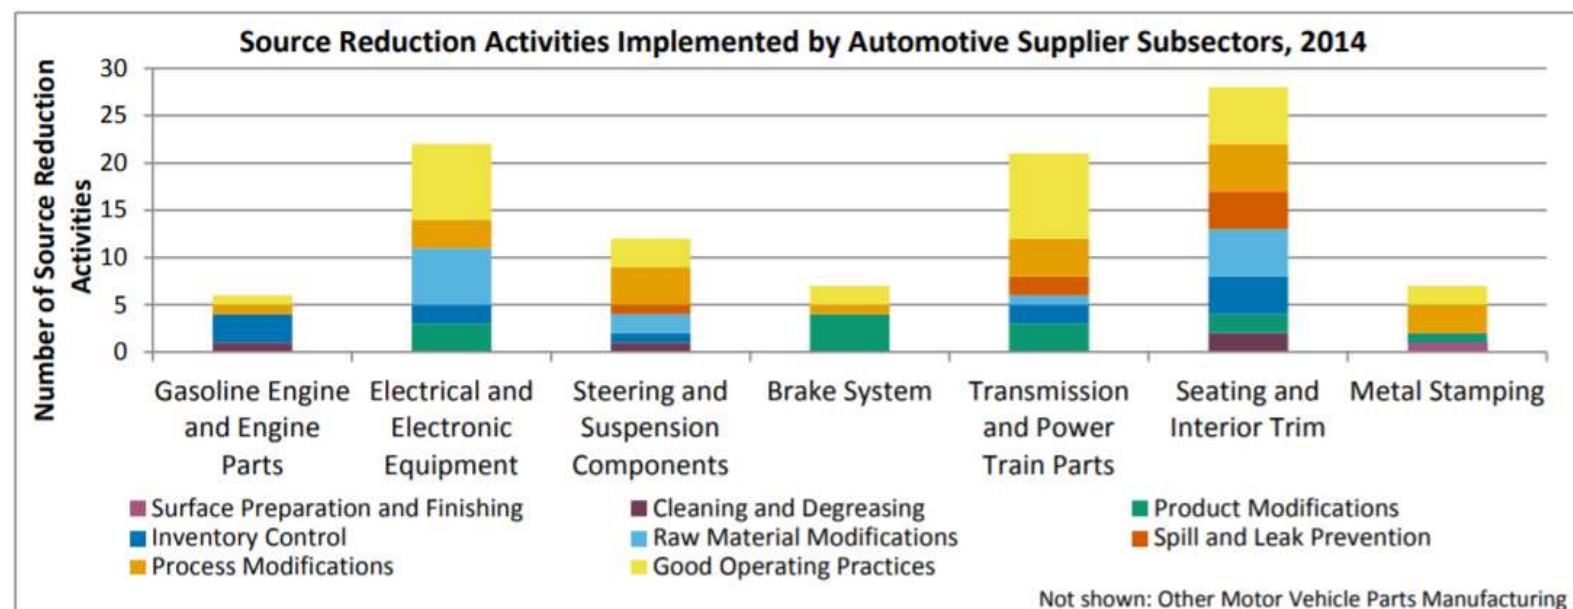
Source Reduction Activities Implemented by Automotive Supplier Subsectors, 2014

Number of Source Reduction Activities

30
25
20
15
10
5
0

Gasoline Engine and Engine Parts
Electrical and Electronic Equipment
Steering and Suspension Components
Brake System
Transmission and Power Train Parts
Seating and Interior Trim
Metal Stamping

Surface Preparation and Finishing
Cleaning and Degreasing
Product Modifications
Inventory Control
Raw Material Modifications
Spill and Leak Prevention
Process Modifications
Good Operating Practices

Not shown: Other Motor Vehicle Parts Manufacturing